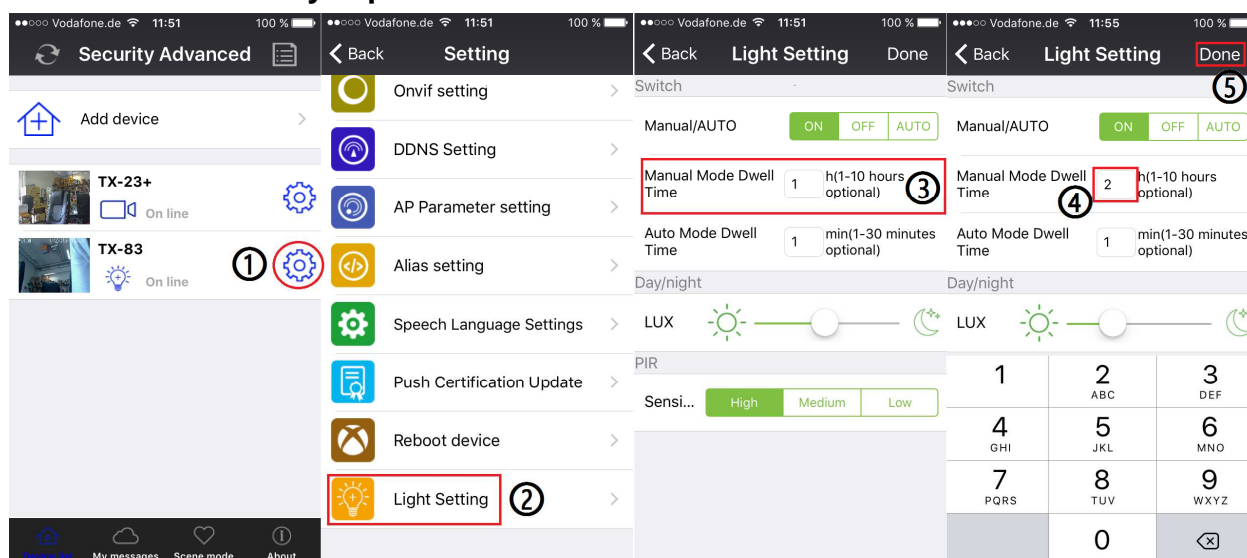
●●○○○ Vodafone.de 11:51 100 %
Security Advanced
Add device
TX-23+
On line
TX-83
On line
①
My messages
Scene mode
About

●●○○○ Vodafone.de 11:51 100 %
Back
Setting
Onvif setting
DDNS Setting
AP Parameter setting
Alias setting
Speech Language Settings
Push Certification Update
Reboot device
Light Setting
②

●●○○○ Vodafone.de 11:51 100 %
Back
Light Setting
Done
Switch
Manual/AUTO
ON
OFF
AUTO
Manual Mode Dwell Time
1
h(1-10 hours optional)
③
Auto Mode Dwell Time
1
min(1-30 minutes optional)
Day/night
LUX
PIR
Sensi...
High
Medium
Low

●●○○○ Vodafone.de 11:55 100 %
Back
Light Setting
Done
⑤
Switch
Manual/AUTO
ON
OFF
AUTO
Manual Mode Dwell Time
④
2
h(1-10 hours optional)
Auto Mode Dwell Time
1
min(1-30 minutes optional)
Day/night
LUX
1
2 ABC
3 DEF
4 GHI
5 JKL
6 MNO
7 PQRS
8 TUV
9 WXYZ
0